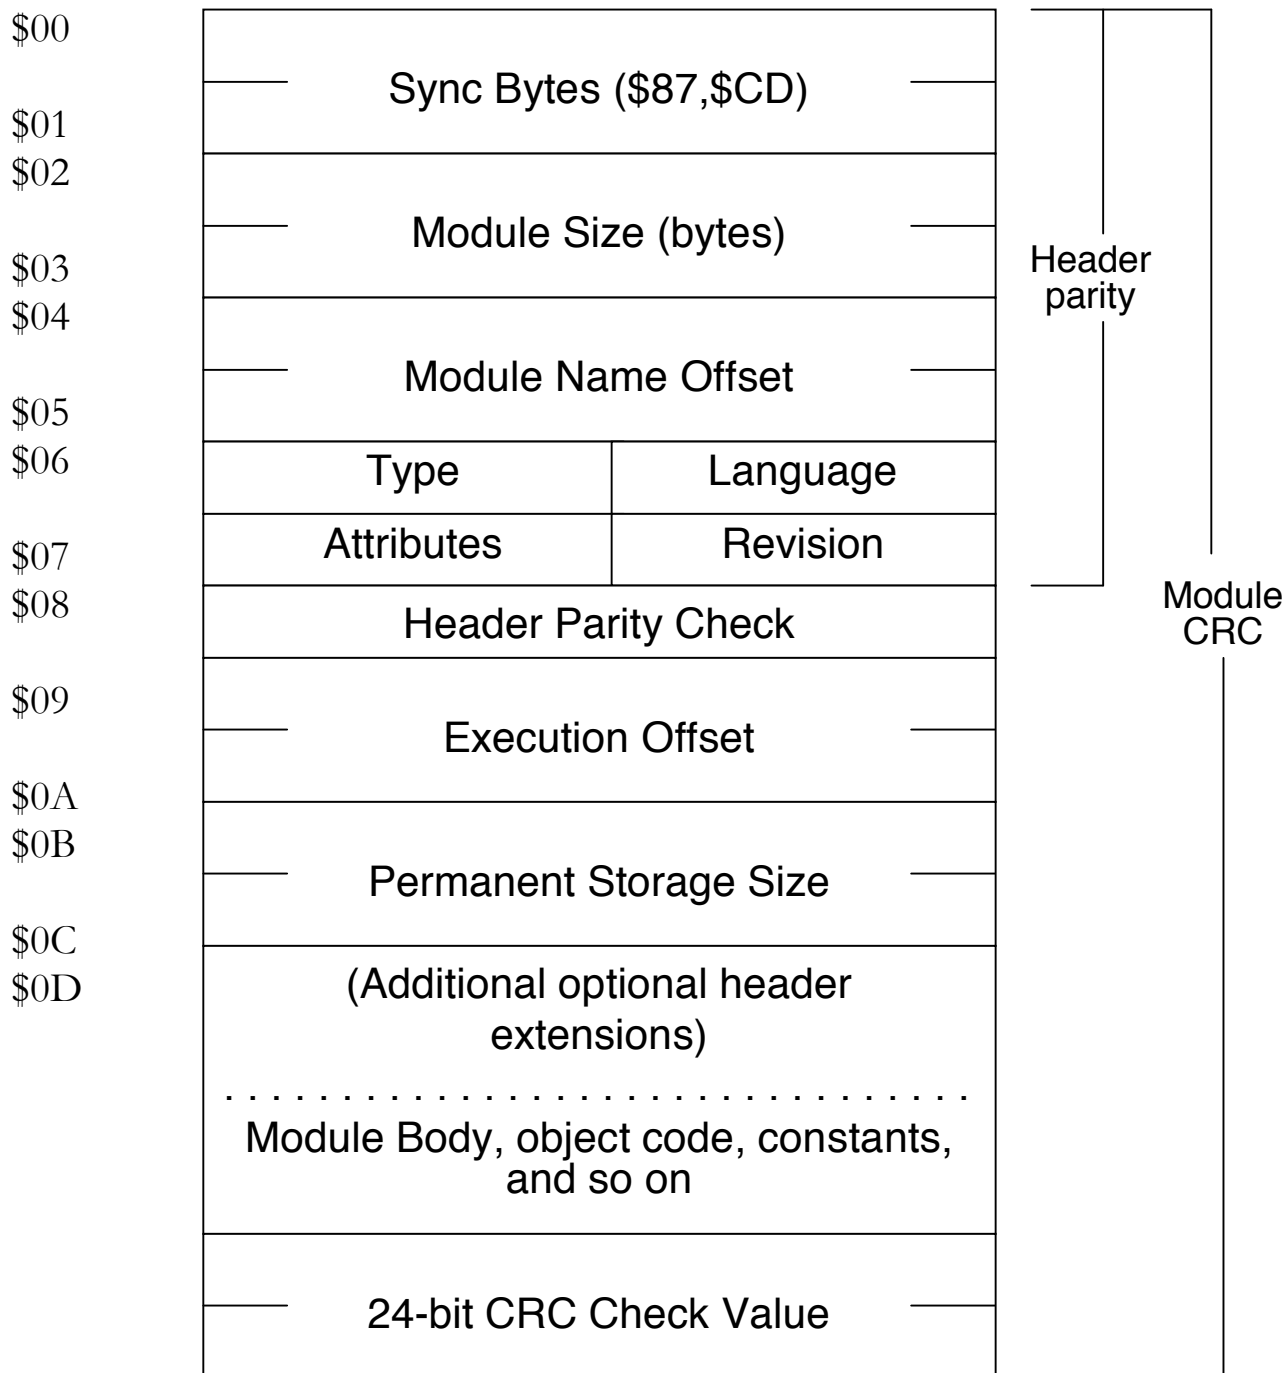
\$00
Sync Bytes (\$87,\$CD)
\$01
\$02
Module Size (bytes)
\$03
\$04
Module Name Offset
\$05
\$06
Type
Language
Attributes
Revision
\$07
\$08
Header Parity Check
\$09
Execution Offset
\$0A
\$0B
Permanent Storage Size
\$0C
\$0D
(Additional optional header extensions)

. . . . . . . . . . . . . . . . . . . . . . . . . . . . .

Module Body, object code, constants, and so on

24-bit CRC Check Value

Header parity

Module CRC